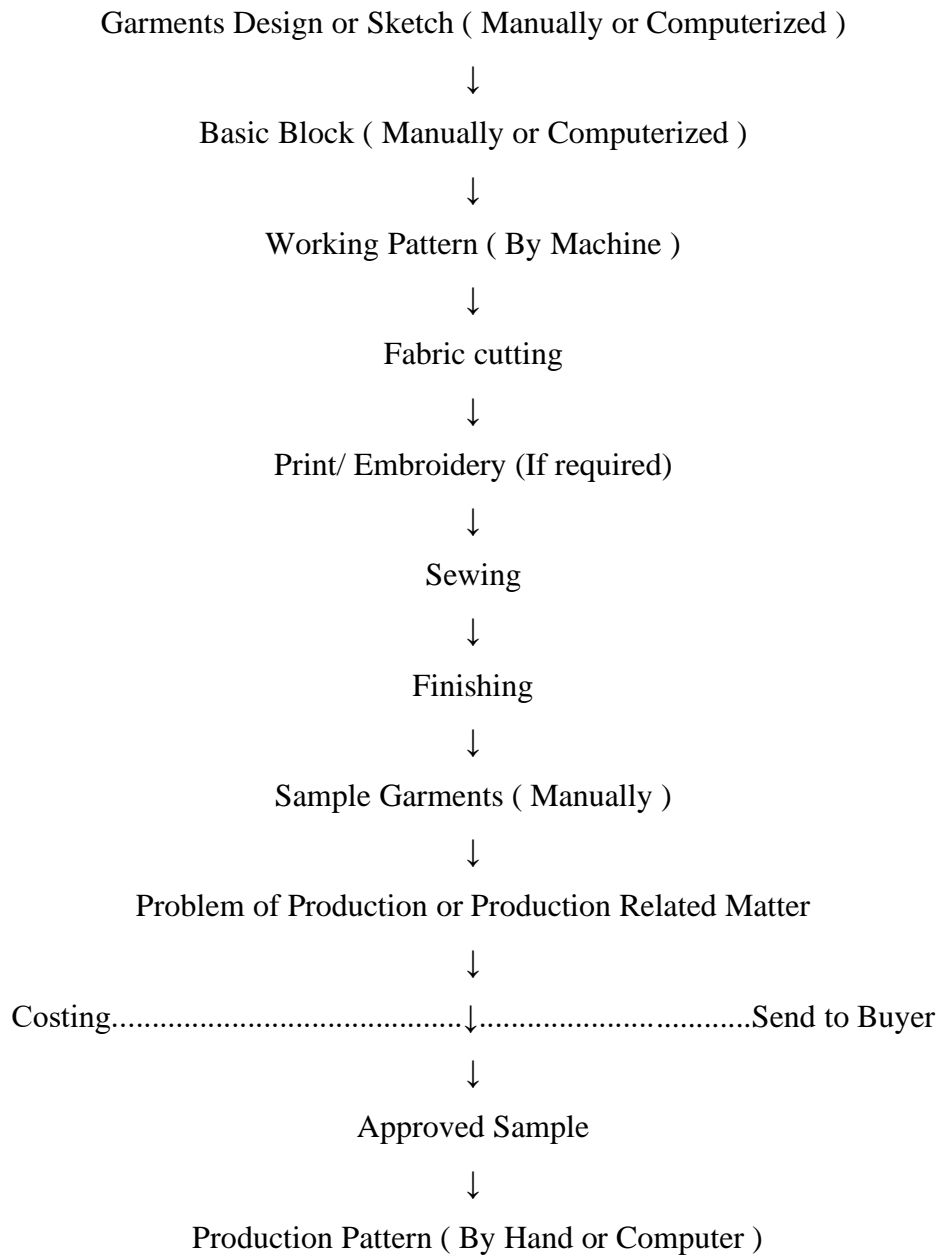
Garments Design or Sketch ( Manually or Computerized )

↓

Basic Block ( Manually or Computerized )

↓

Working Pattern ( By Machine )

↓

Fabric cutting

↓

Print/ Embroidery (If required)

↓

Sewing

↓

Finishing

↓

Sample Garments ( Manually )

↓

Problem of Production or Production Related Matter

↓

Costing........................................↓...............................Send to Buyer

↓

Approved Sample

↓

Production Pattern ( By Hand or Computer )